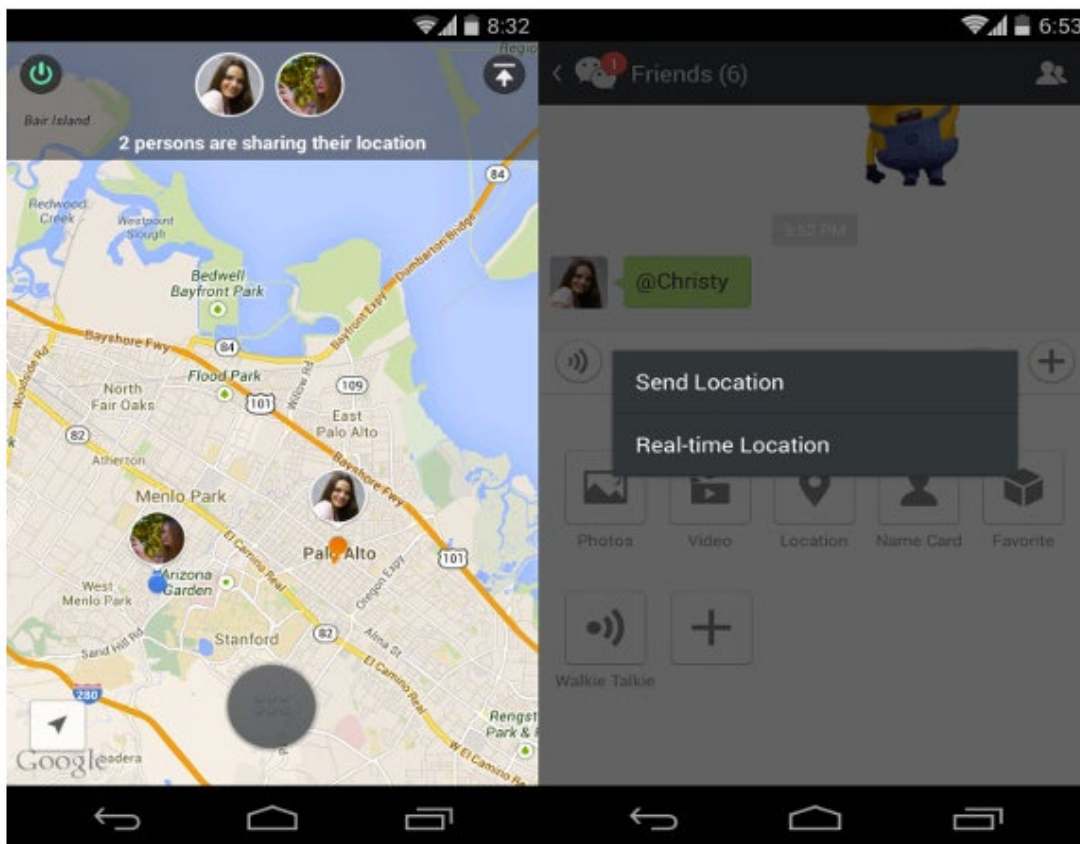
8:32

Bair Island

2 persons are sharing their location

Regio

84

Redwood Creek

Westpoint Slough

Bedwell Bayfront Park

Dumbarton Bridge

Bayfront Expy

Bayshore Fwy

84

Woodside Rd

North Fair Oaks

Flood Park

109

101

Willow Rd

East Palo Alto

82

Atherton

Bayshore Fwy

Menlo Park

El Camino Real

Palo Alto

101

West Menlo Park

Arizona Garden

Oregon Expy

Stanford

82

Alma St

Sand Hill Rd

El Camino Real

280

Rengst Park &

W El Camino Re

Google

asdera

6:53

1

Friends (6)

8:52 PM

@Christy

Send Location

Real-time Location

Photos

Video

Location

Name Card

Favorite

Walkie Talkie